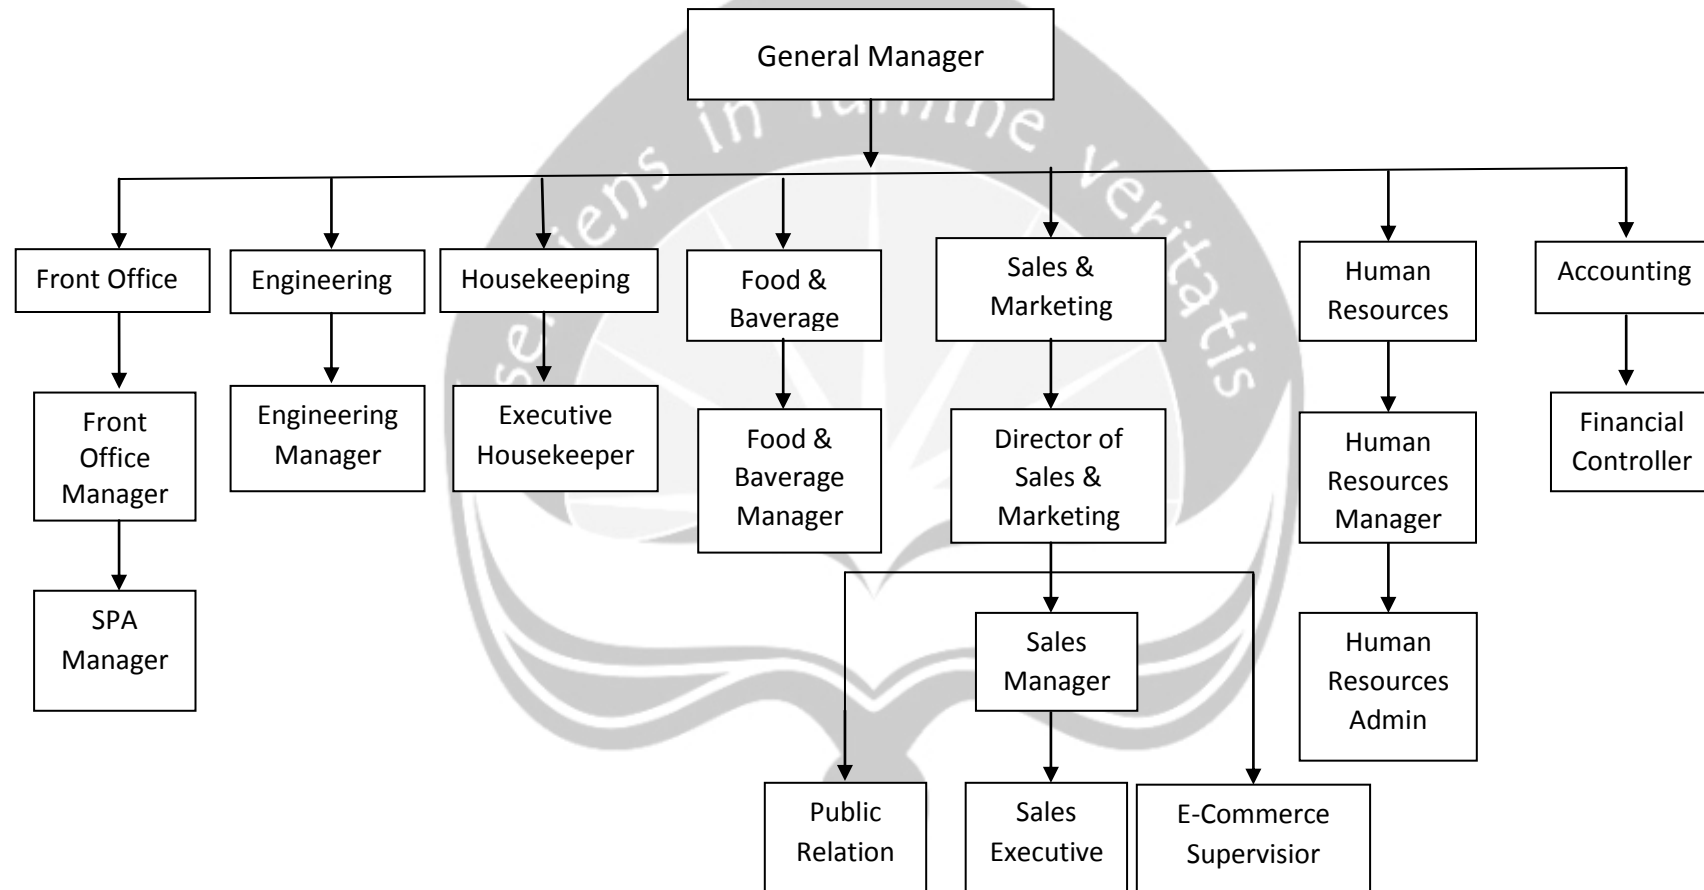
General Manager

Front Office

Front Office Manager

SPA Manager

Engineering

Engineering Manager

Housekeeping

Executive Housekeeper

Food & Baverage

Food & Baverage Manager

Sales & Marketing

Director of Sales & Marketing

Sales Manager

Public Relation

Sales Executive

E-Commerce Supervisior

Human Resources

Human Resources Manager

Human Resources Admin

Accounting

Financial Controller

sapiens in lumine veritatis